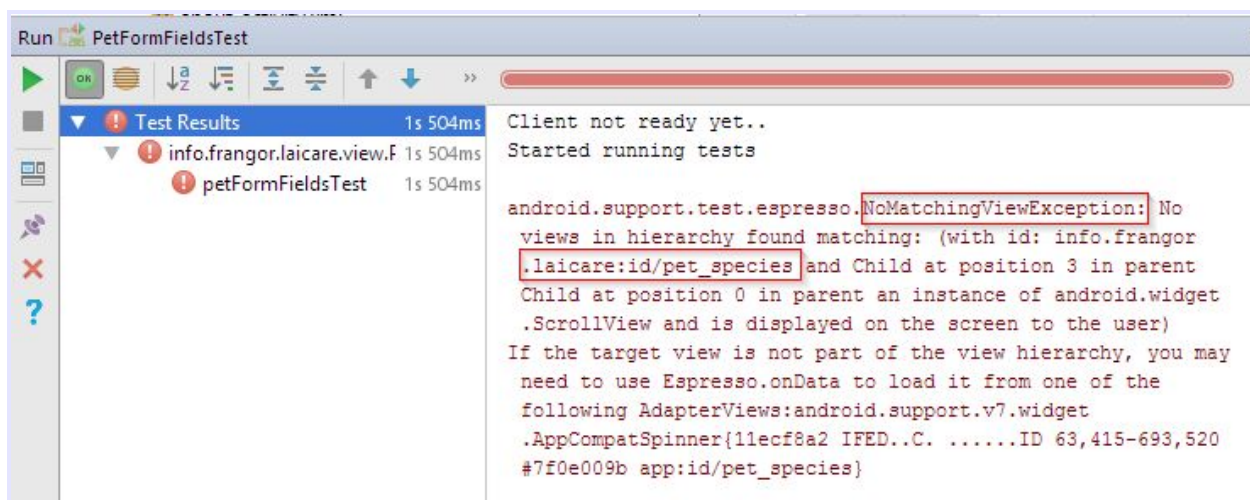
Run PetFormFieldsTest

OK

Test Results 1s 504ms
info.frangor.laicare.view.F 1s 504ms
petFormFieldsTest 1s 504ms

Client not ready yet..
Started running tests

android.support.test.espresso.NoMatchingViewException: No views in hierarchy found matching: (with id: info.frangor.laicare:id/pet_species and Child at position 3 in parent Child at position 0 in parent an instance of android.widget.ScrollView and is displayed on the screen to the user)
If the target view is not part of the view hierarchy, you may need to use Espresso.onData to load it from one of the following AdapterViews:android.support.v7.widget.AppCompatSpinner{11ecf8a2 IFED..C. ......ID 63,415-693,520 #7f0e009b app:id/pet_species}